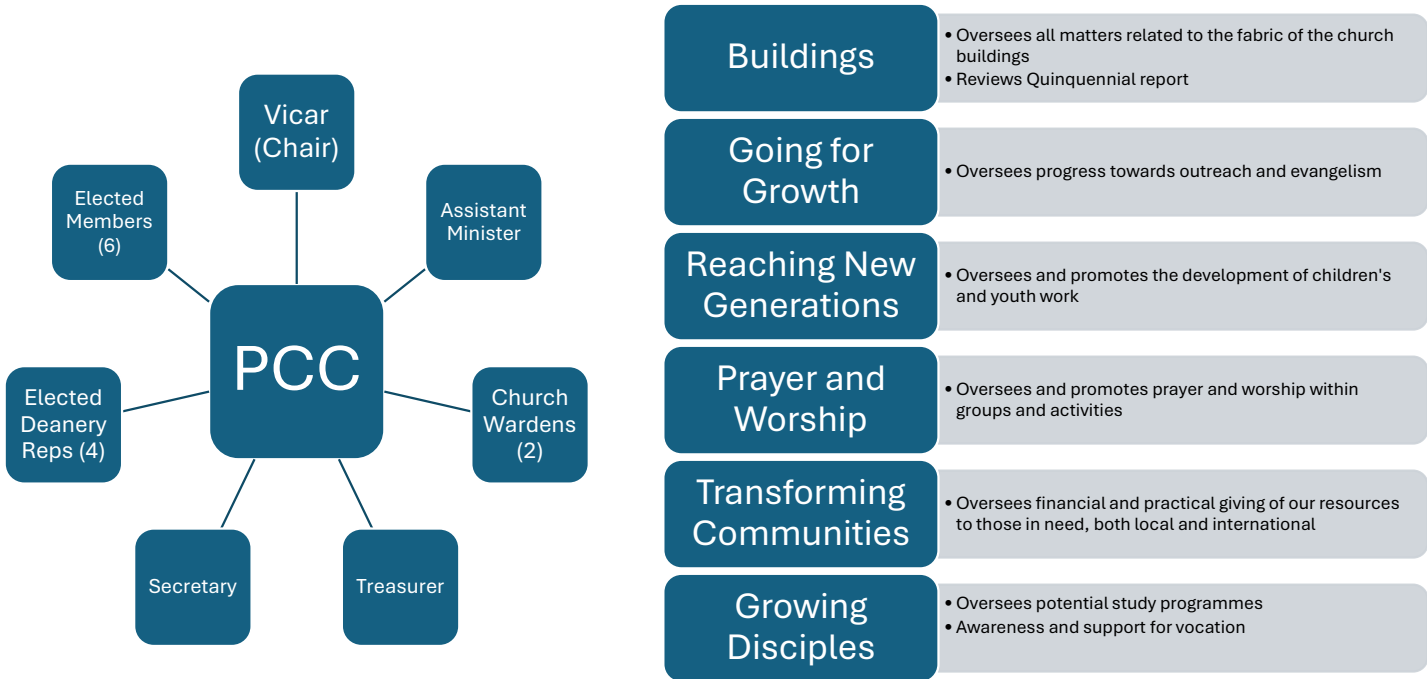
Vicar (Chair)

Elected Members (6)

Assistant Minister

PCC

Elected Deanery Reps (4)

Church Wardens (2)

Secretary

Treasurer

Buildings
• Oversees all matters related to the fabric of the church buildings
• Reviews Quinquennial report

Going for Growth
• Oversees progress towards outreach and evangelism

Reaching New Generations
• Oversees and promotes the development of children's and youth work

Prayer and Worship
• Oversees and promotes prayer and worship within groups and activities

Transforming Communities
• Oversees financial and practical giving of our resources to those in need, both local and international

Growing Disciples
• Oversees potential study programmes
• Awareness and support for vocation